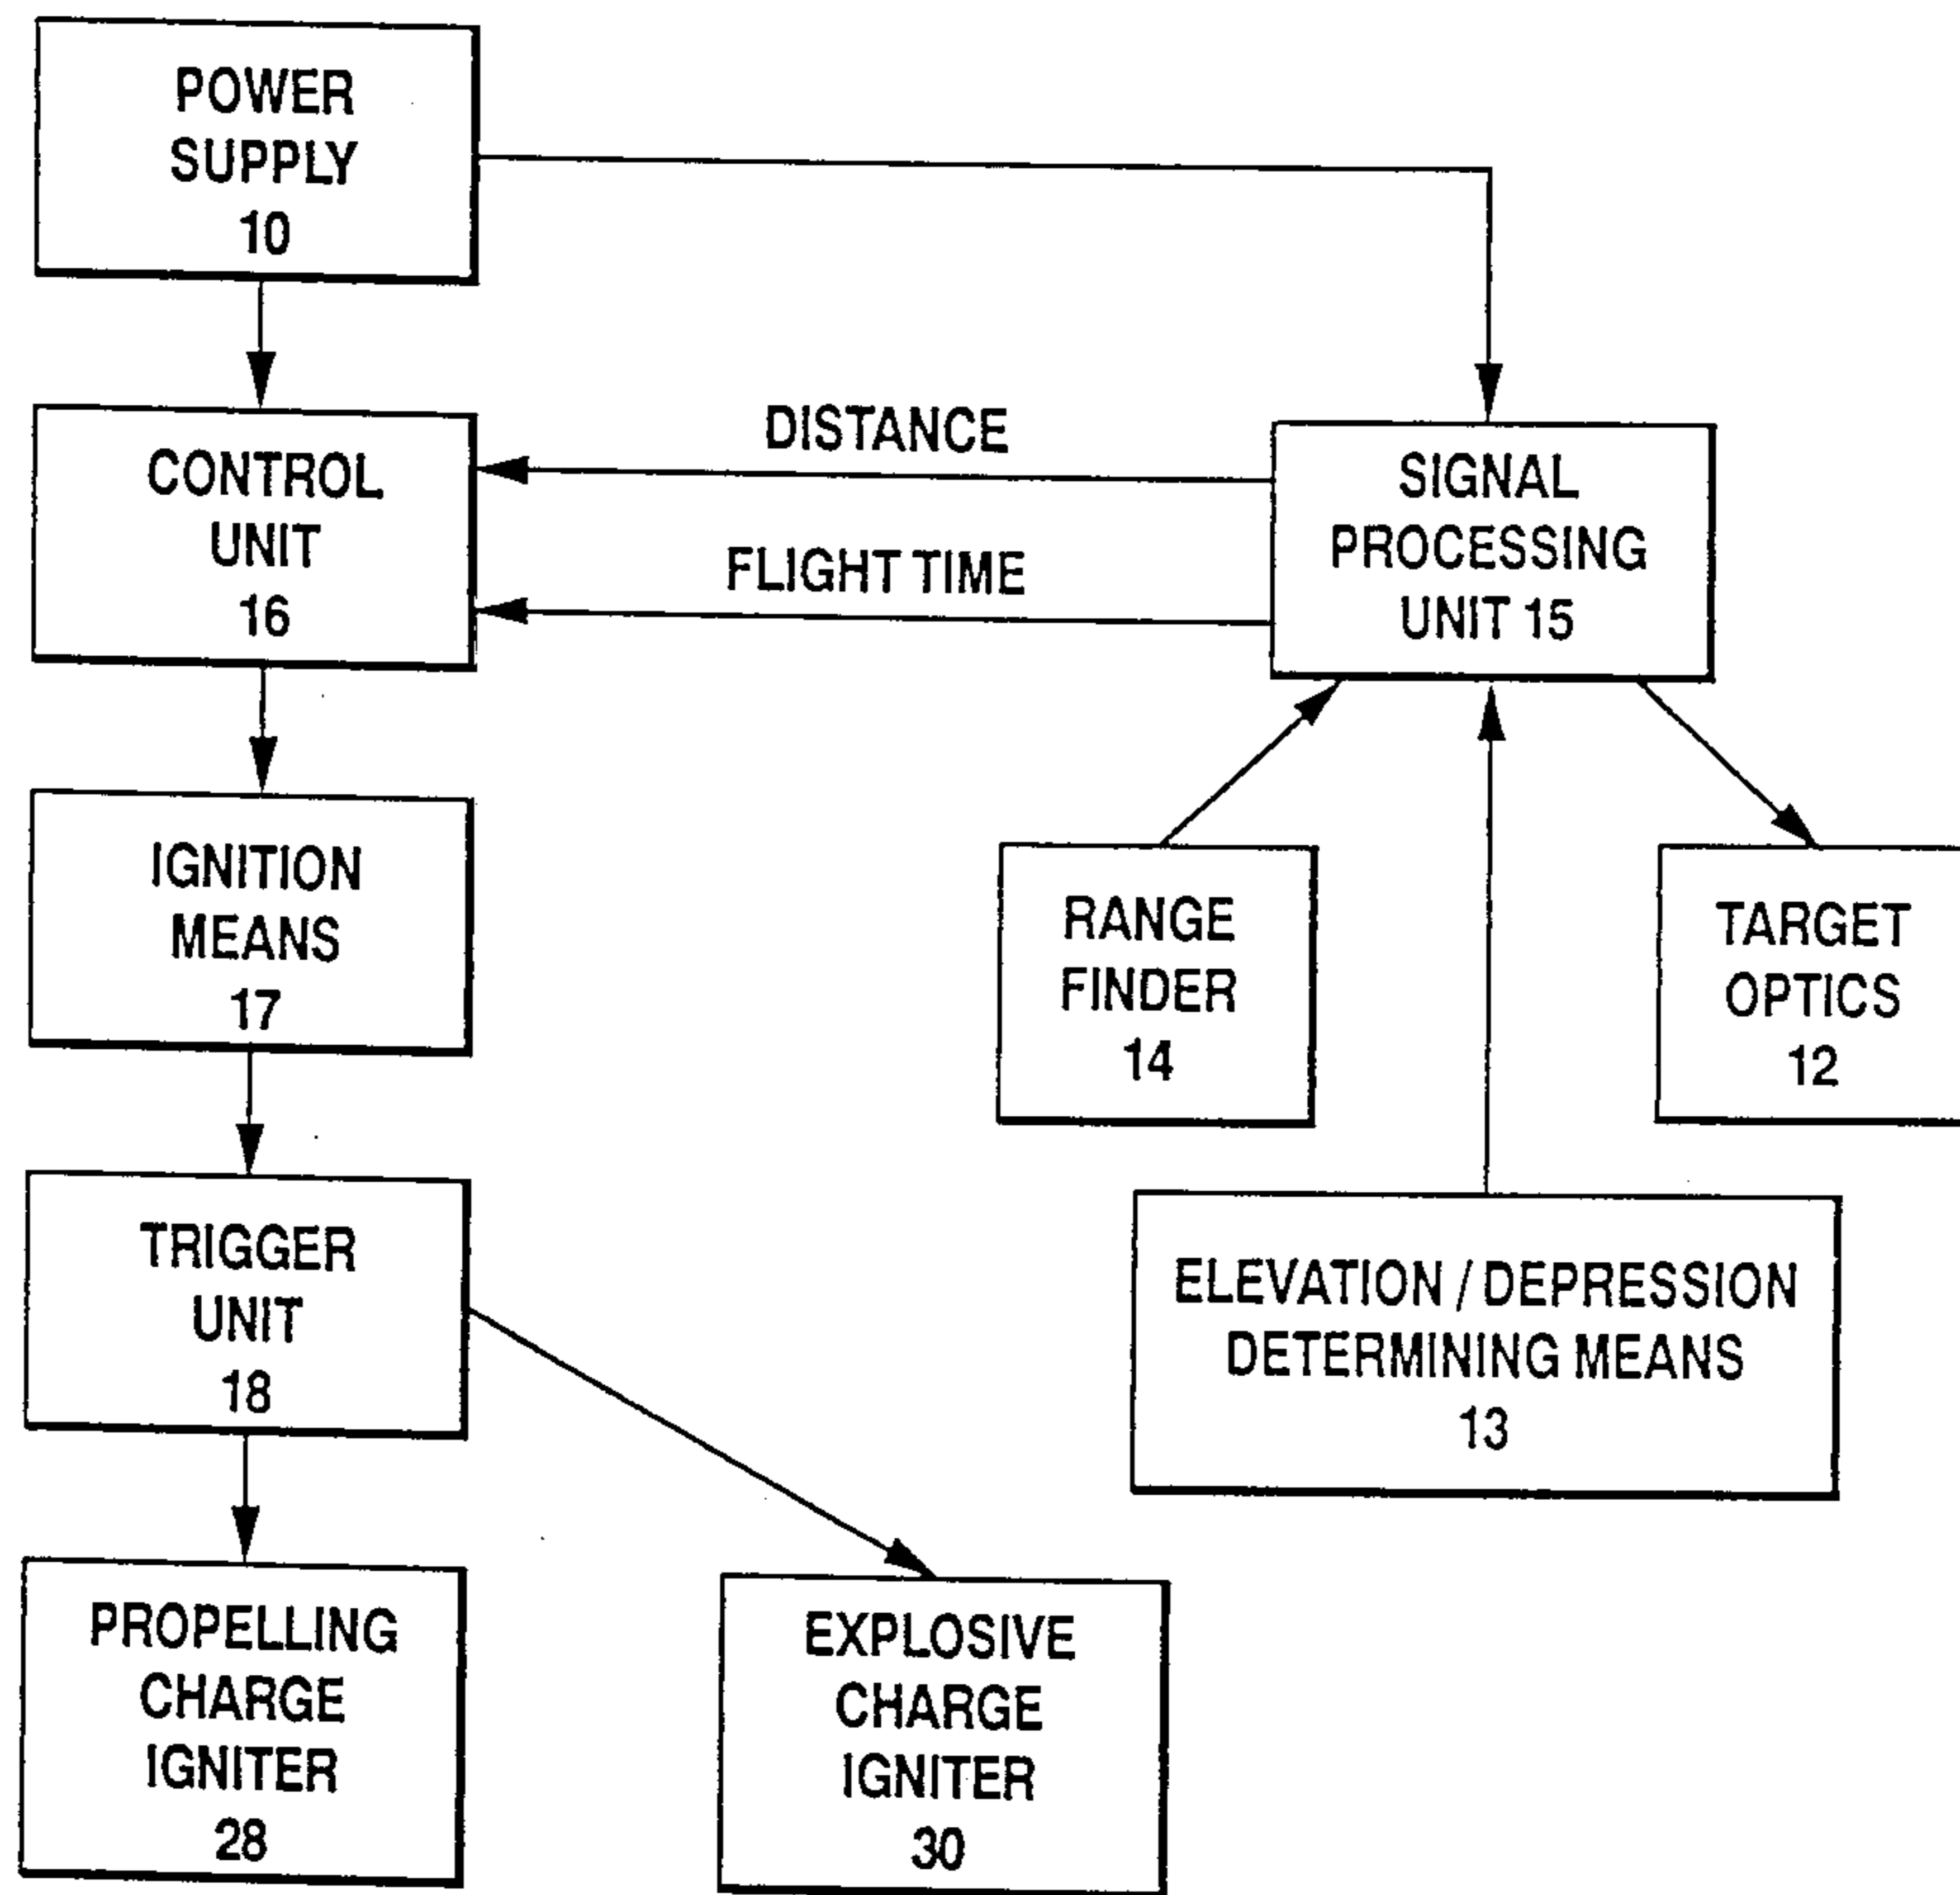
POWER SUPPLY 10

CONTROL UNIT 16

DISTANCE

FLIGHT TIME

SIGNAL PROCESSING UNIT 15

IGNITION MEANS 17

RANGE FINDER 14

TARGET OPTICS 12

TRIGGER UNIT 18

ELEVATION / DEPRESSION DETERMINING MEANS 13

PROPELLING CHARGE IGNITER 28

EXPLOSIVE CHARGE IGNITER 30